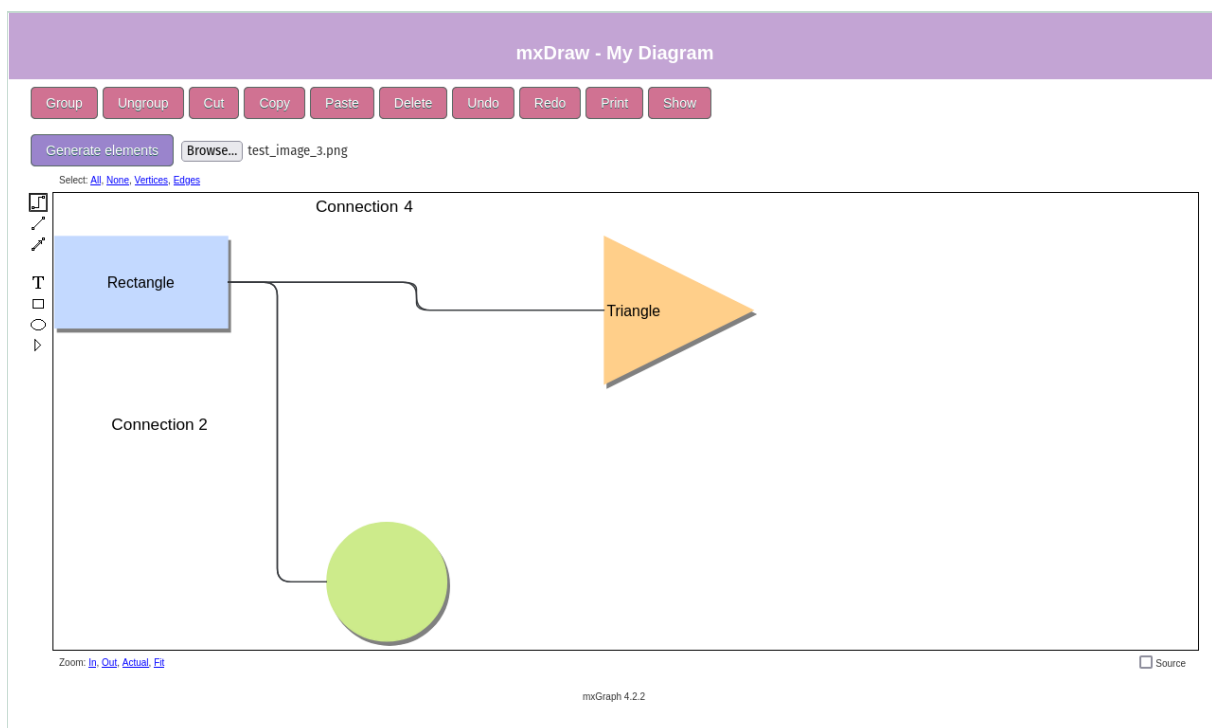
mxDraw - My Diagram

Group Ungroup Cut Copy Paste Delete Undo Redo Print Show

Generate elements Browse... test_image_3.png

Select: All, None, Vertices, Edges

T

Connection 4

Rectangle

Triangle

Connection 2

Zoom: In, Out, Actual, Fit

Source

mxGraph 4.2.2